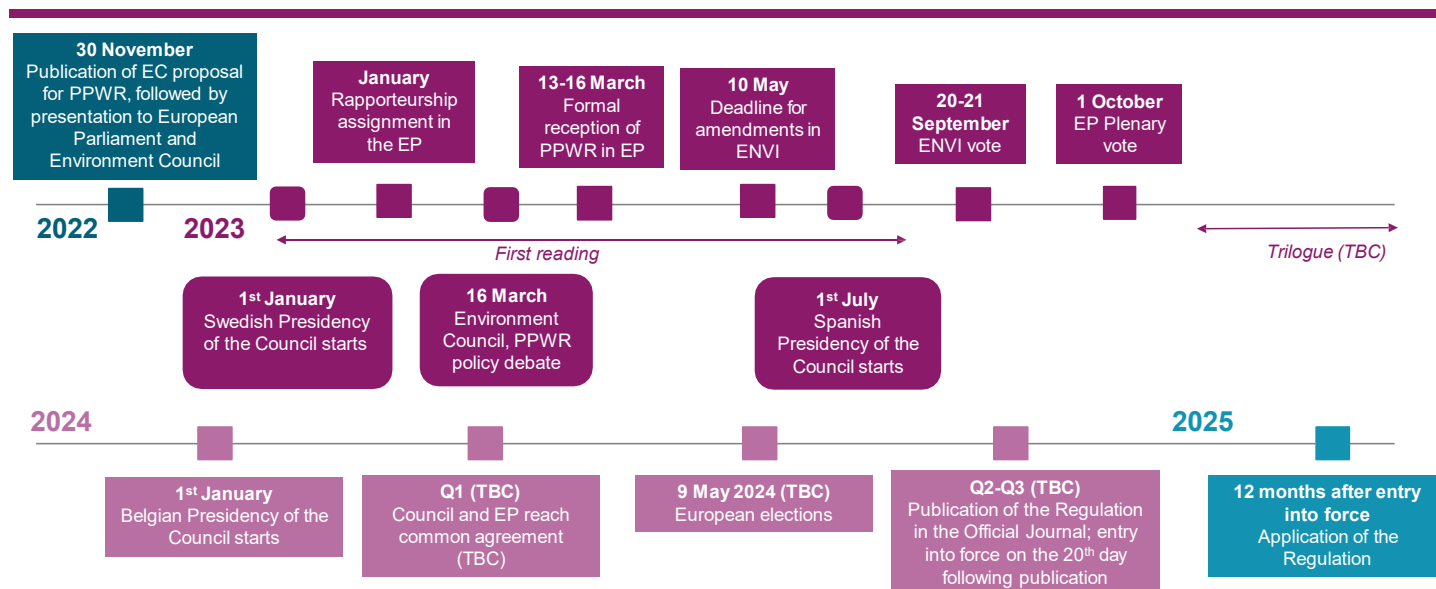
**30 November**
Publication of EC proposal for PPWR, followed by presentation to European Parliament and Environment Council

**January**
Rapporteurship assignment in the EP

**13-16 March**
Formal reception of PPWR in EP

**10 May**
Deadline for amendments in ENVI

**20-21 September**
ENVI vote

**1 October**
EP Plenary vote

2022

2023

First reading

Trilogue (TBC)

**$1^{st}$ January**
Swedish Presidency of the Council starts

**16 March**
Environment Council, PPWR policy debate

**$1^{st}$ July**
Spanish Presidency of the Council starts

2024

2025

**$1^{st}$ January**
Belgian Presidency of the Council starts

**Q1 (TBC)**
Council and EP reach common agreement (TBC)

**9 May 2024 (TBC)**
European elections

**Q2-Q3 (TBC)**
Publication of the Regulation in the Official Journal; entry into force on the $20^{th}$ day following publication

**12 months after entry into force**
Application of the Regulation